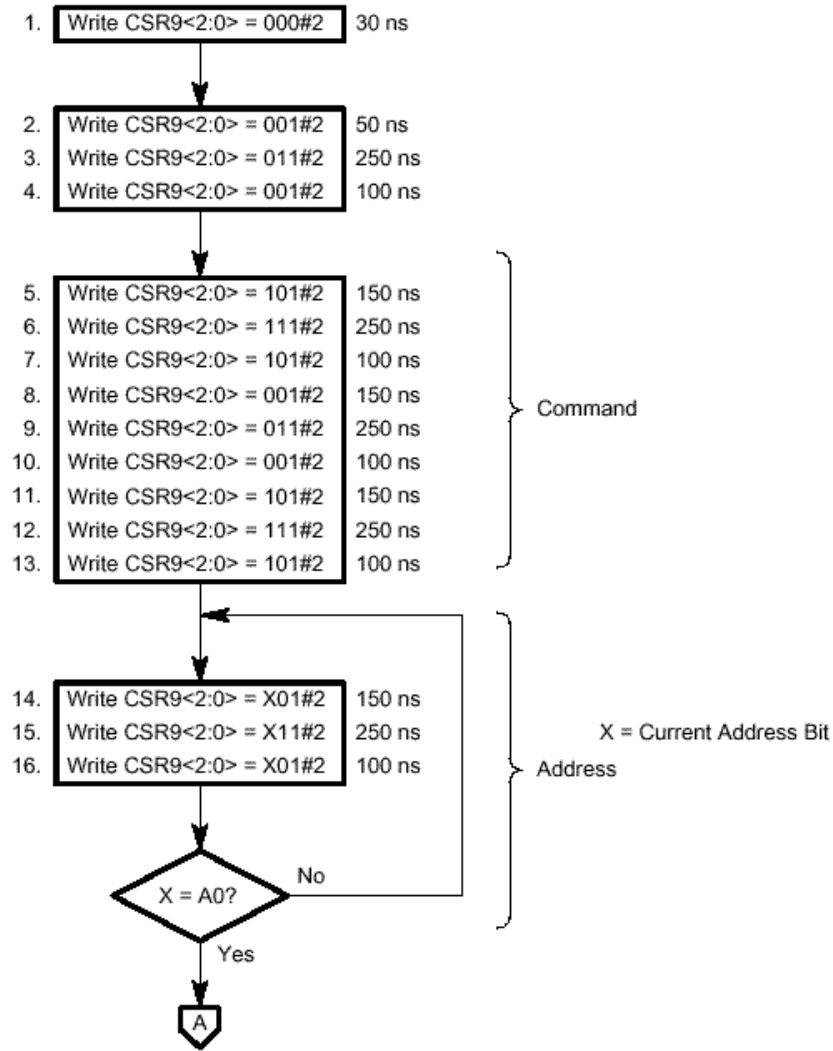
1. Write CSR9<2:0> = 000#2 30 ns

2. Write CSR9<2:0> = 001#2 50 ns
3. Write CSR9<2:0> = 011#2 250 ns
4. Write CSR9<2:0> = 001#2 100 ns

5. Write CSR9<2:0> = 101#2 150 ns
6. Write CSR9<2:0> = 111#2 250 ns
7. Write CSR9<2:0> = 101#2 100 ns
8. Write CSR9<2:0> = 001#2 150 ns
9. Write CSR9<2:0> = 011#2 250 ns
10. Write CSR9<2:0> = 001#2 100 ns
11. Write CSR9<2:0> = 101#2 150 ns
12. Write CSR9<2:0> = 111#2 250 ns
13. Write CSR9<2:0> = 101#2 100 ns

Command

14. Write CSR9<2:0> = X01#2 150 ns
15. Write CSR9<2:0> = X11#2 250 ns
16. Write CSR9<2:0> = X01#2 100 ns

X = Current Address Bit

Address

X = A0?

No

Yes

A